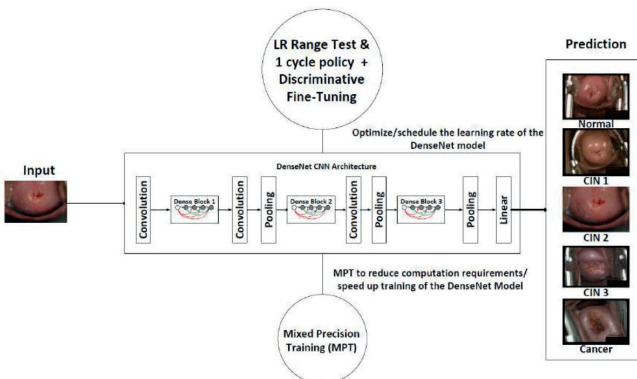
LR Range Test & 1 cycle policy + Discriminative Fine-Tuning

Prediction

Optimize/schedule the learning rate of the DenseNet model

Input

DenseNet CNN Architecture

Convolution

Dense Block 1

Convolution

Pooling

Dense Block 2

Convolution

Pooling

Dense Block 3

Pooling

Linear

Normal

CIN 1

CIN 2

CIN 3

Cancer

MPT to reduce computation requirements/ speed up training of the DenseNet Model

Mixed Precision Training (MPT)